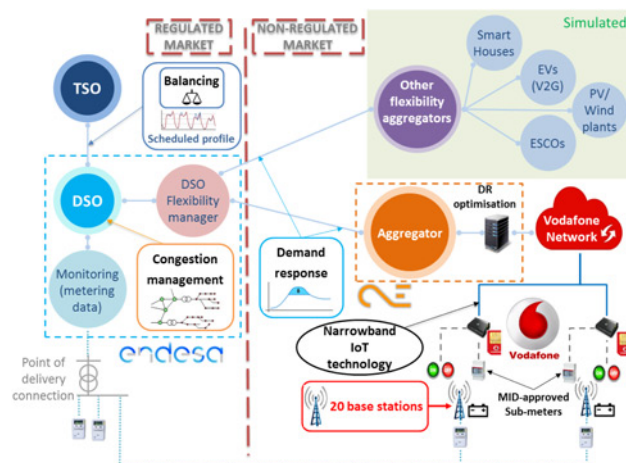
REGULATED MARKET

NON-REGULATED MARKET

Simulated

TSO

Balancing

Scheduled profile

Smart Houses

Other flexibility aggregators

EVs (V2G)

PV/ Wind plants

ESCOs

DSO

DSO Flexibility manager

DR optimisation

Aggregator

Vodafone Network

Demand response

Monitoring (metering data)

Congestion management

Narrowband IoT technology

Vodafone

endesa

Point of delivery connection

20 base stations

MID-approved Sub-meters